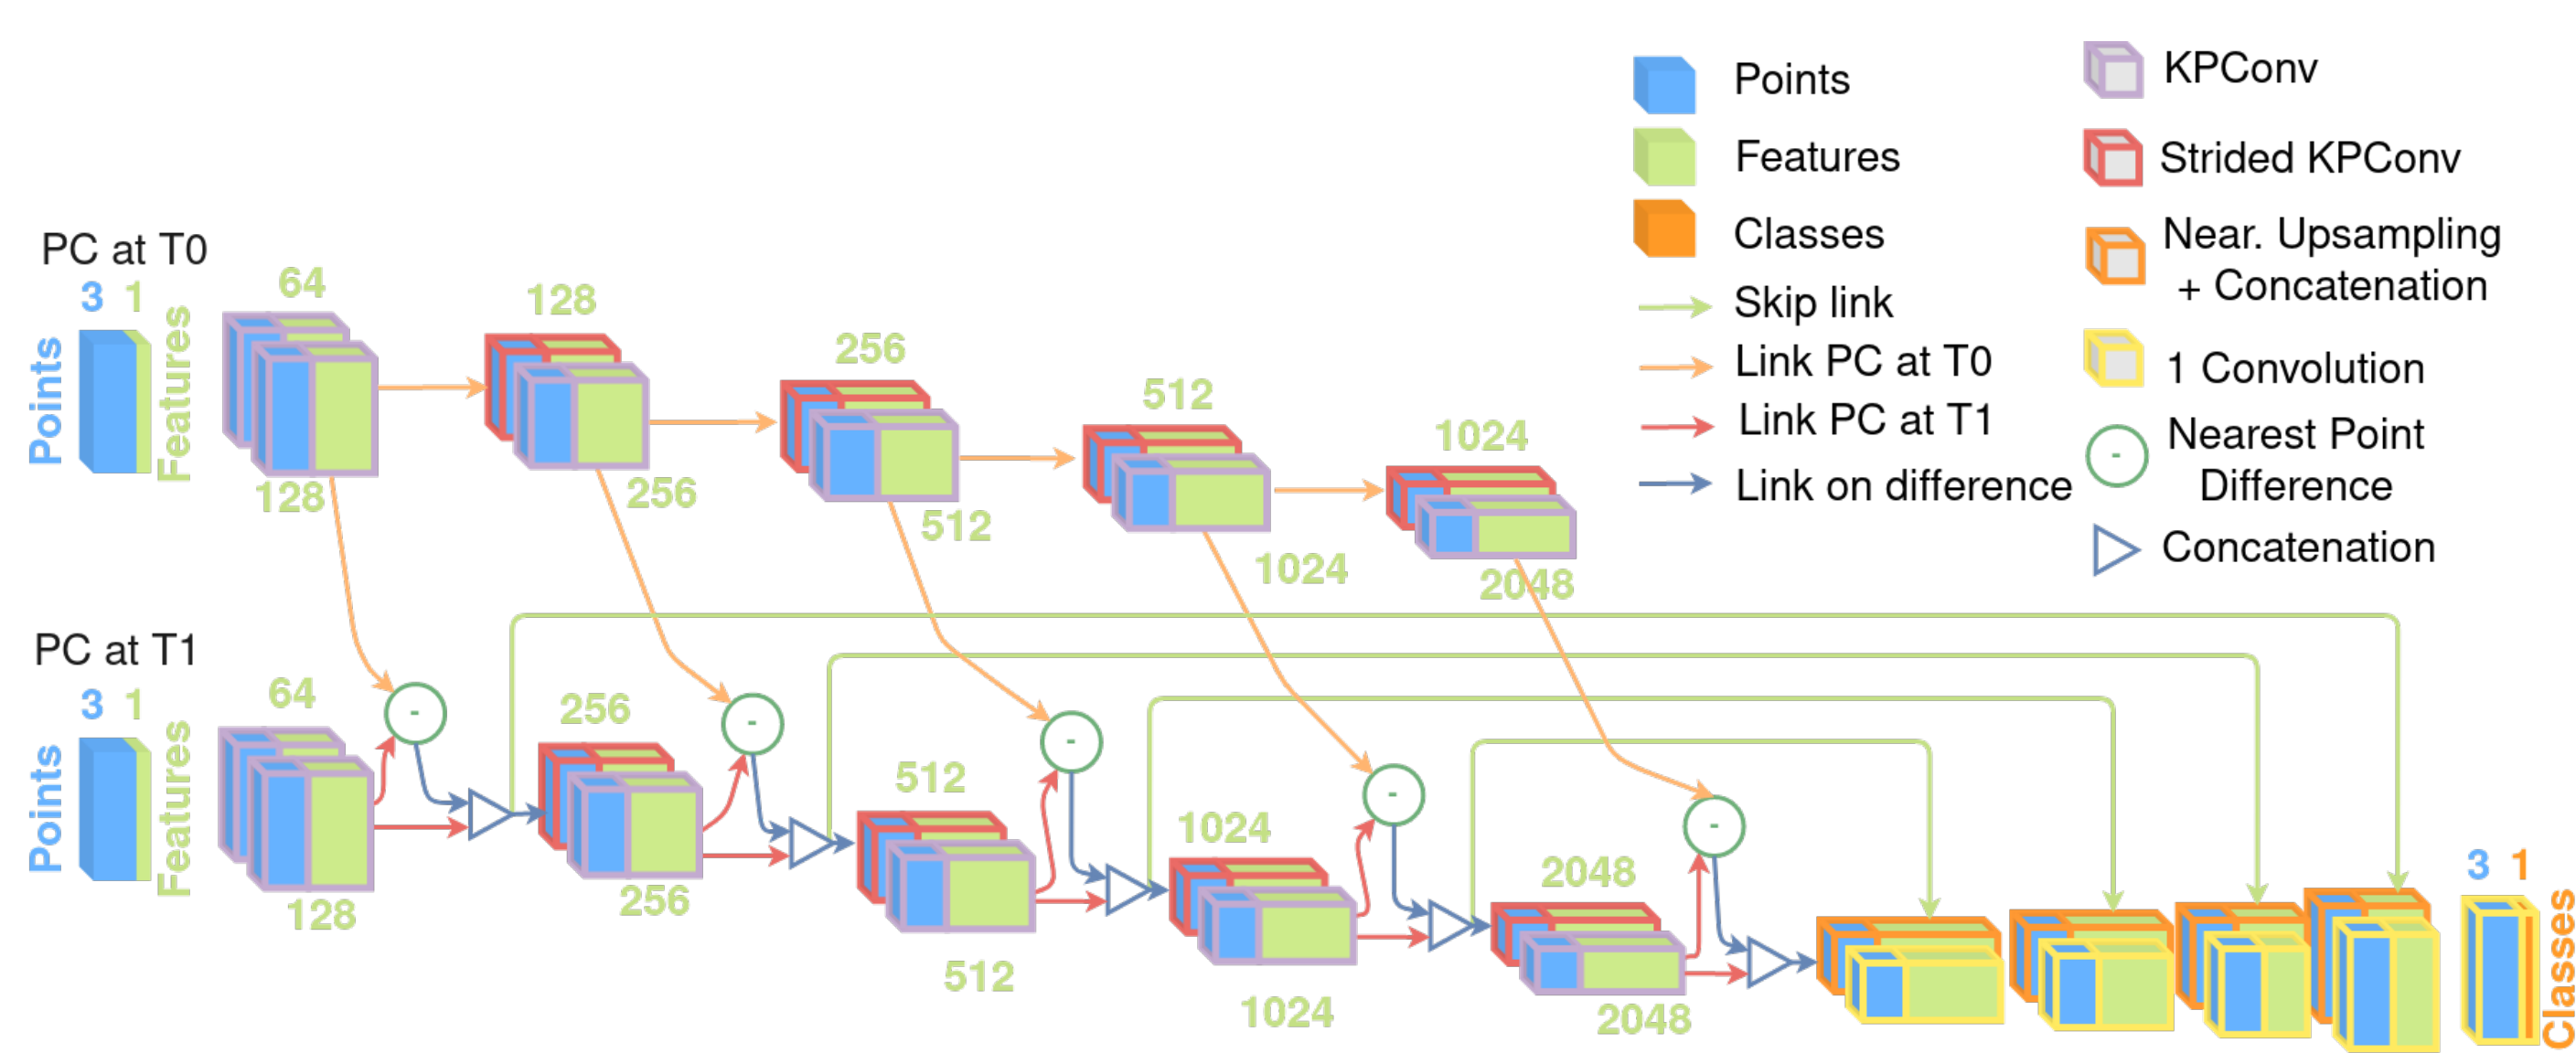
Points
Features
Classes
Skip link
Link PC at T0
Link PC at T1
Link on difference
KPConv
Strided KPConv
Near. Upsampling + Concatenation
1 Convolution
Nearest Point Difference
Concatenation

PC at T0
3 1
Points
Features
64
128
128
256
256
512
512
1024
1024
2048

PC at T1
3 1
Points
Features
64
128
256
256
512
512
1024
1024
2048
2048
-
-
-
-
-
3 1
Classes